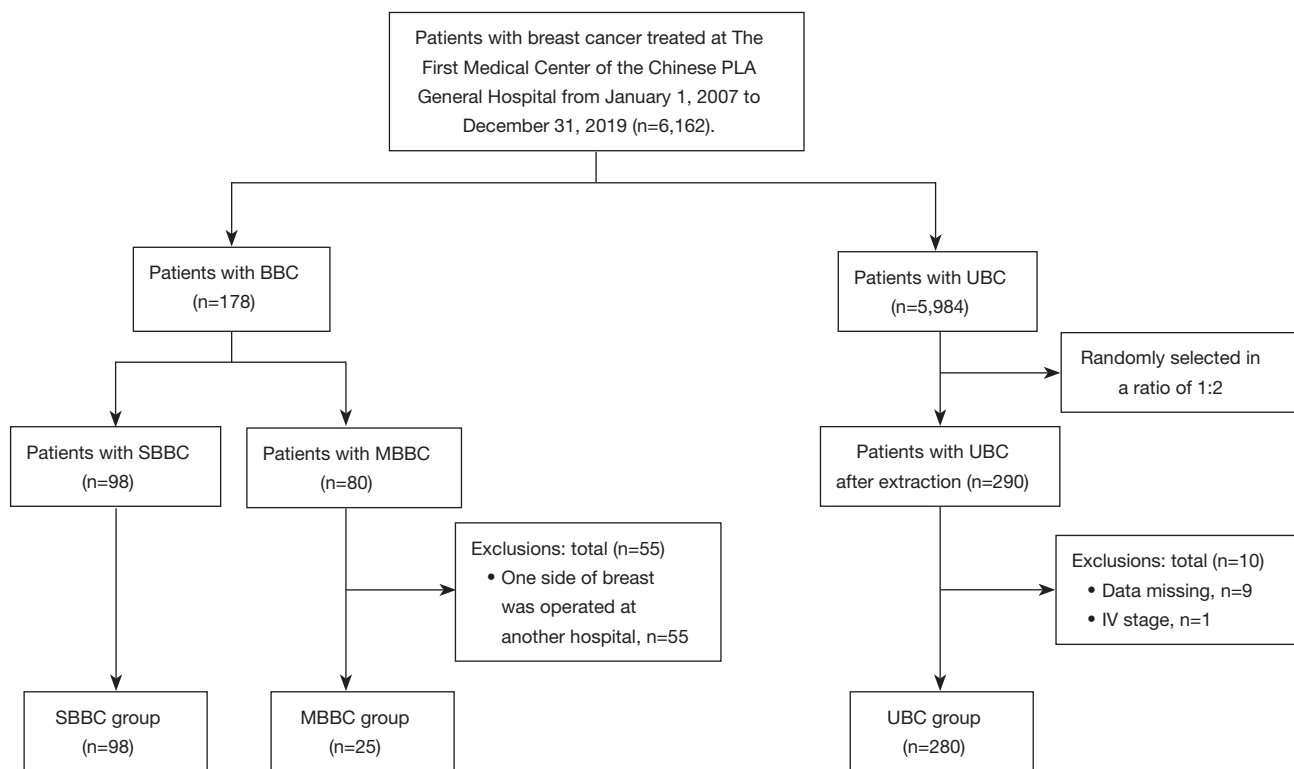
Patients with breast cancer treated at The First Medical Center of the Chinese PLA General Hospital from January 1, 2007 to December 31, 2019 (n=6,162).

Patients with BBC (n=178)

Patients with UBC (n=5,984)

Randomly selected in a ratio of 1:2

Patients with SBBC (n=98)

Patients with MBBC (n=80)

Patients with UBC after extraction (n=290)

Exclusions: total (n=55)
• One side of breast was operated at another hospital, n=55

Exclusions: total (n=10)
• Data missing, n=9
• IV stage, n=1

SBBC group (n=98)

MBBC group (n=25)

UBC group (n=280)